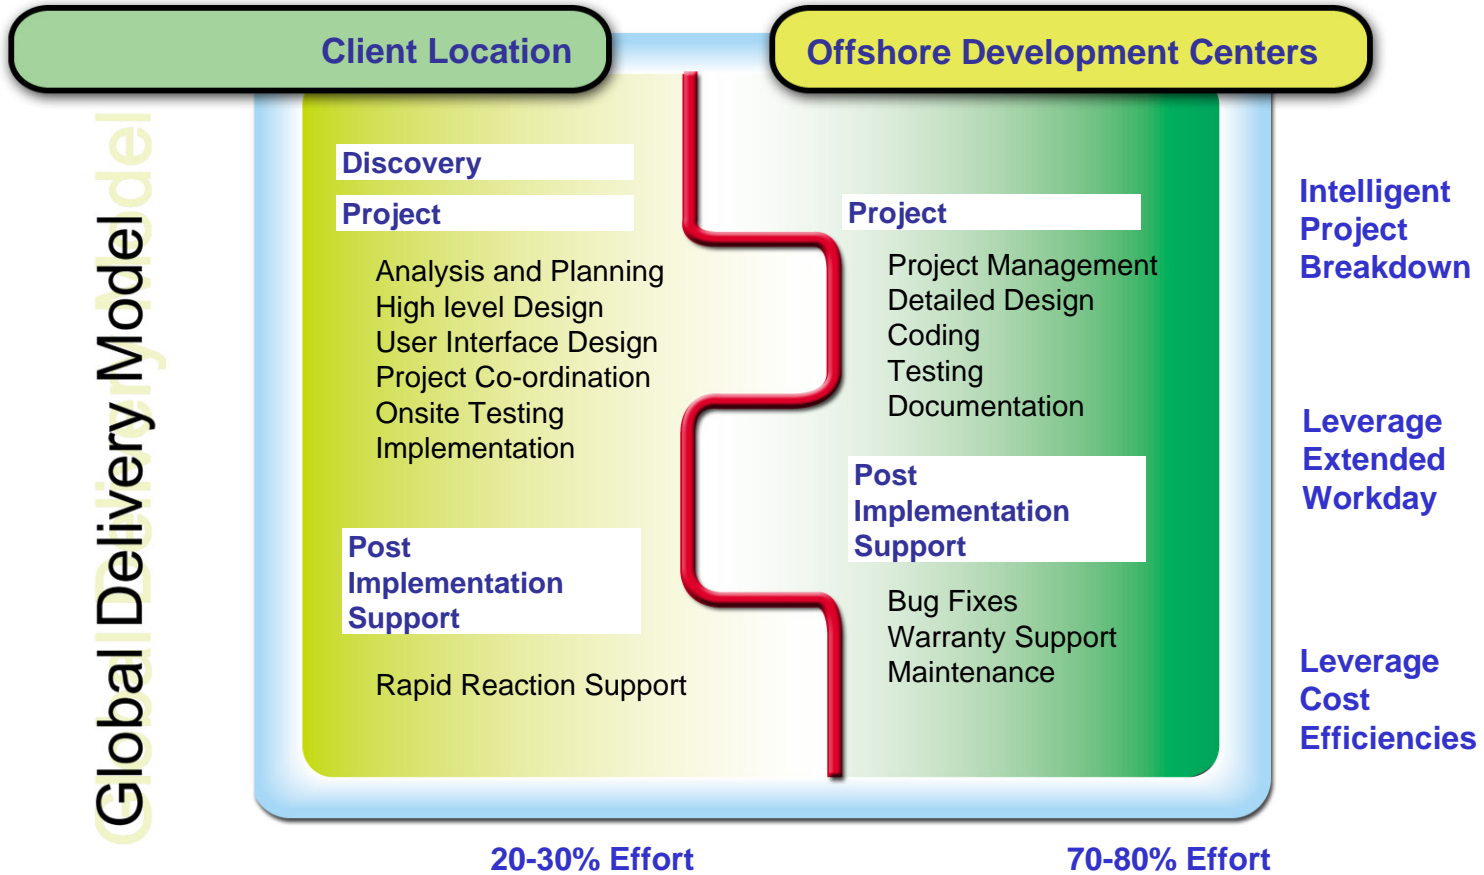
Client Location

Offshore Development Centers

Global Delivery Model

Discovery

Project

Analysis and Planning
High level Design
User Interface Design
Project Co-ordination
Onsite Testing
Implementation

Post Implementation Support

Rapid Reaction Support

Project

Project Management
Detailed Design
Coding
Testing
Documentation

Post Implementation Support

Bug Fixes
Warranty Support
Maintenance

Intelligent Project Breakdown

Leverage Extended Workday

Leverage Cost Efficiencies

20-30% Effort

70-80% Effort